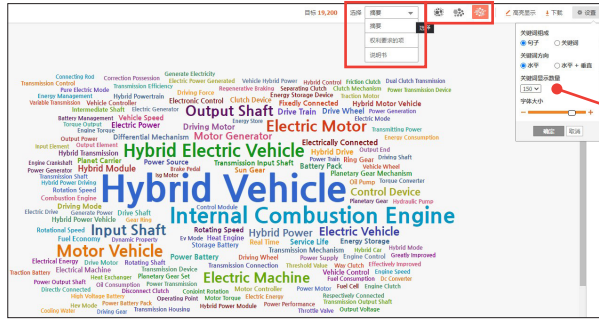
目标 19,200 选择 摘要 摘要 权利要求的项 说明书 高亮显示 下载 设置

关键词组成 句子 关键词
关键词方向 水平 水平+垂直
关键词显示数量 150
字体大小
确定 取消

Connecting Rod Correction Possession Generate Electricity
Transmission Control Transmission Efficiency Gear Motor Vehicle Hybrid Power Hybrid Control Friction Clutch Dual Clutch Transmission
Pure Electric Mode Hybrid Powertrain Driving Force Regenerative Braking Separating Clutch Clutch Mechanism Power Transmission Device
Engine Management Electric Control Clutch Device Energy Storage Device Control Method
Variable Transmission Vehicle Controller Electric Generator Fixedly Connected Hybrid Motor Vehicle
Intermediate Shaft Vehicle Speed Torque Output
Battery Management Energy Storage Electric Power Planetary Gear Drive Wheel Power Generation
Torque Output Engine Torque Driving Motor Transmitting Power
Output Power Output Shaft Electric Motor Energy Consumption
Hybrid Transmission Differential Mechanism Motor Generator Electrically Connected Drive Shaft
Engine Crankshaft Planet Carrier Hybrid Electric Vehicle Output End
Power Generator Hybrid Module Transmission Input Shaft Ring Gear Vehicle Body
Hybrid Drive Module Power Source Sun Gear Battery Pack Electric Vehicle
Hybrid Driving Brake Pedal Planetary Gear Mechanism
Rotation Speed Oil Pump
Combustion Engine Hybrid Vehicle Control Device
Driving Mode Power Unit Planetary Gear Hydraulic Pump
Electric Drive Generator Power Drive Shaft
Rotational Speed Input Shaft Internal Combustion Engine
Fuel Economy Control Module Hybrid Power Service Vehicle
Motor Vehicle Rotating Speed Real Time Energy Storage
Dynamic Property Ev Mode Heat Engine Transmission Mechanism Hybrid Mode
Electrical Energy Drive Motor Power Battery Storage Battery Power Supply Driving Wheel Greatly Improved
Traction Battery Electrical Machine Heat Exchanger Electric Machine Transmission Condition Threshold Value Way Clutch Effectively Improved
Power Output Shaft Planetary Gear Set Vehicle Control Power Transmission
Directly Connected Oil Consumption Transmission Device Fuel Consumption Dc Converter
Hybrid Motor High Voltage Battery Operating Point Conjoint Rotation Hybrid Electric Electric Energy Fuel Cell Engine Clutch
Hev Mode Power Battery Pack Motor Torque Respectively Connected
Cooling Water Driving Gear Transmission Housing Hybrid Power Module Power Performance Throttle Valve Transmission Device Output Voltage